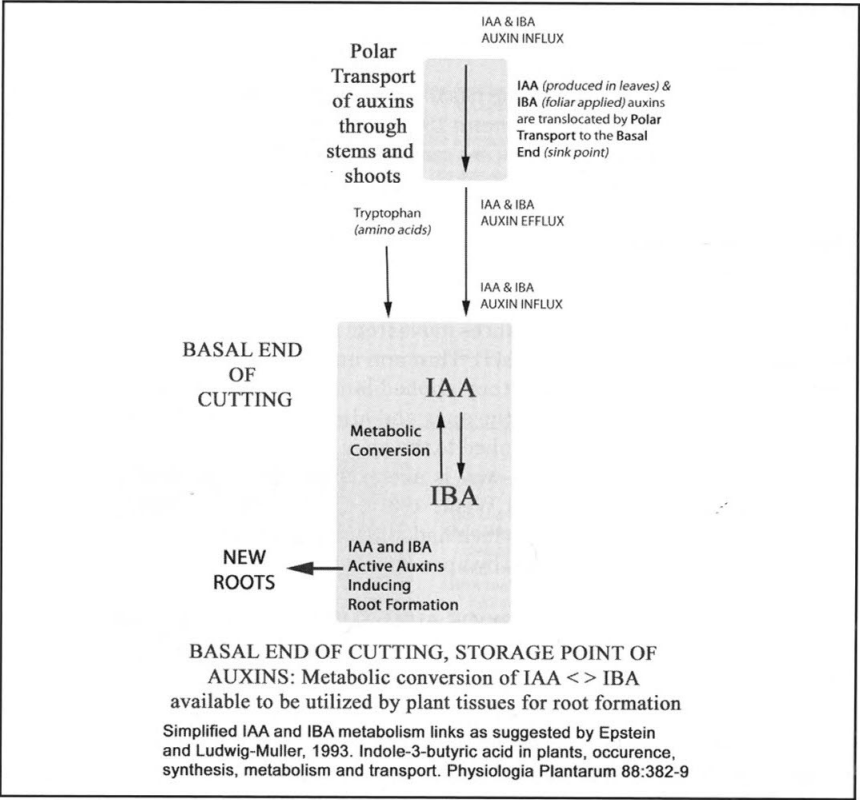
IAA & IBA
AUXIN INFLUX

Polar Transport of auxins through stems and shoots

IAA (produced in leaves) & IBA (foliar applied) auxins are translocated by Polar Transport to the Basal End (sink point)

IAA & IBA
AUXIN EFFLUX

Tryptophan
(amino acids)

IAA & IBA
AUXIN INFLUX

BASAL END OF CUTTING

IAA

Metabolic Conversion

IBA

NEW ROOTS

IAA and IBA Active Auxins Inducing Root Formation

BASAL END OF CUTTING, STORAGE POINT OF AUXINS: Metabolic conversion of IAA < > IBA available to be utilized by plant tissues for root formation

Simplified IAA and IBA metabolism links as suggested by Epstein and Ludwig-Muller, 1993. Indole-3-butyric acid in plants, occurence, synthesis, metabolism and transport. Physiologia Plantarum 88:382-9